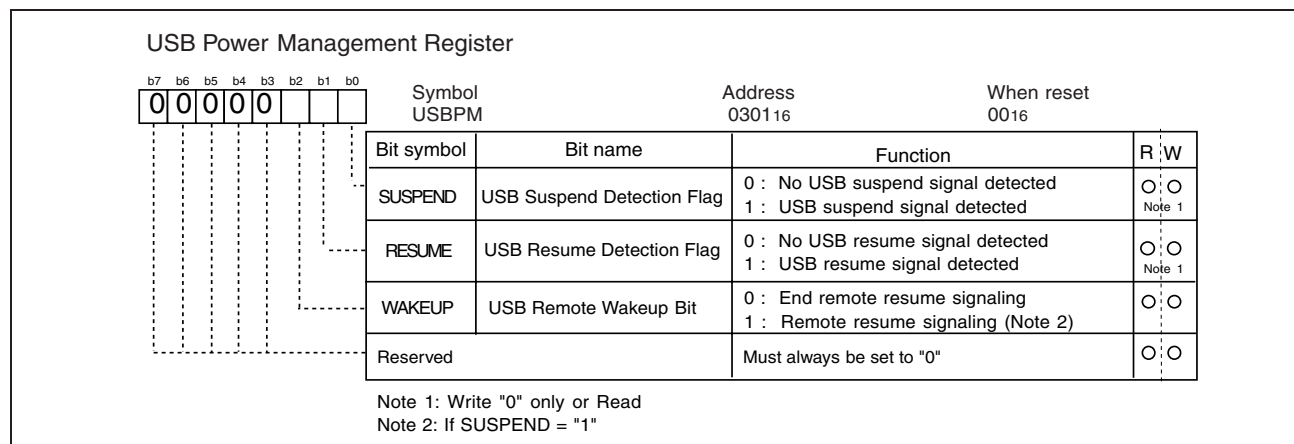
USB Power Management Register

b7 b6 b5 b4 b3 b2 b1 b0

0 0 0 0 0

Symbol
USBPM

Address
$0301_{16}$

When reset
$00_{16}$

| Bit symbol | Bit name | Function | R | W |
|---|---|---|---|---|
| SUSPEND | USB Suspend Detection Flag | 0 : No USB suspend signal detected<br>1 : USB suspend signal detected | O | O Note 1 |
| RESUME | USB Resume Detection Flag | 0 : No USB resume signal detected<br>1 : USB resume signal detected | O | O Note 1 |
| WAKEUP | USB Remote Wakeup Bit | 0 : End remote resume signaling<br>1 : Remote resume signaling (Note 2) | O | O |
| Reserved | | Must always be set to "0" | O | O |

Note 1: Write "0" only or Read
Note 2: If SUSPEND = "1"